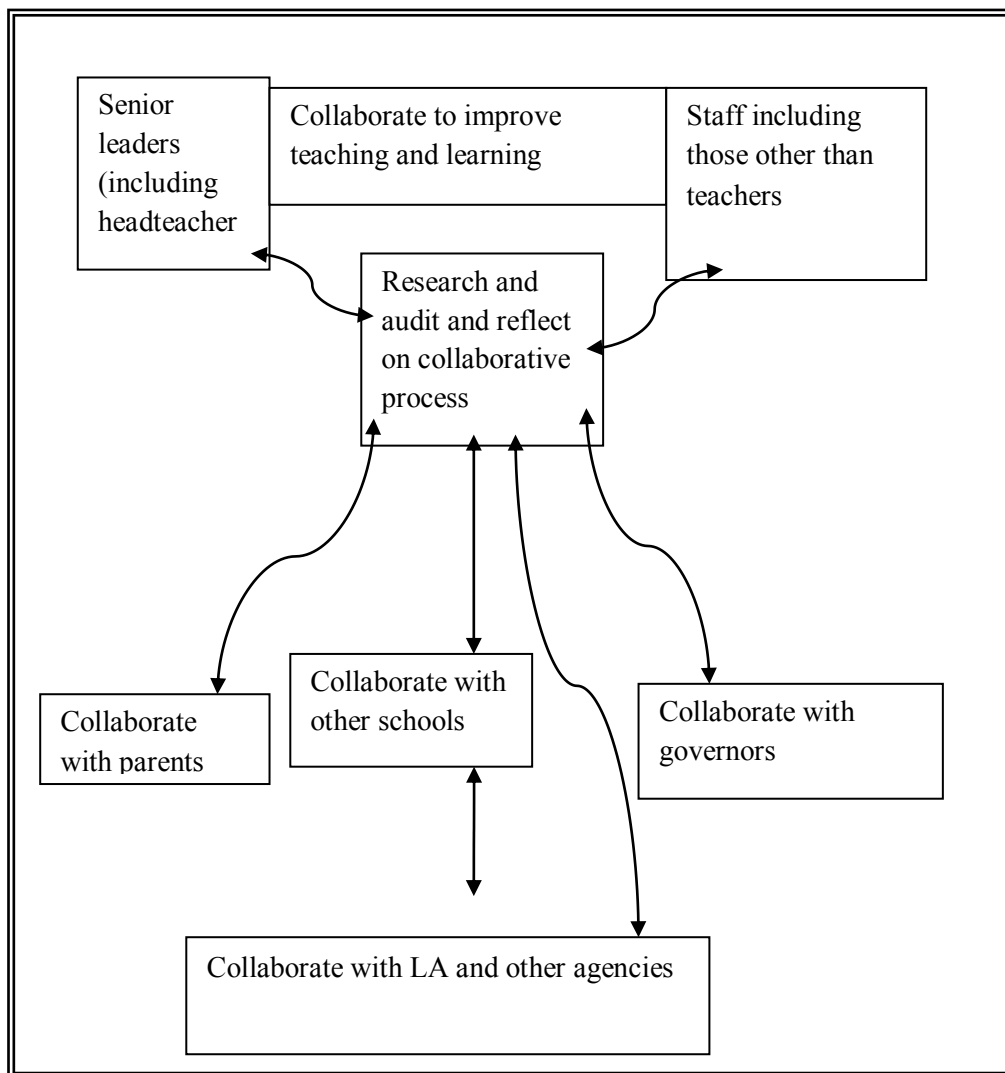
Senior leaders (including headteacher

Collaborate to improve teaching and learning

Staff including those other than teachers

Research and audit and reflect on collaborative process

Collaborate with parents

Collaborate with other schools

Collaborate with governors

Collaborate with LA and other agencies